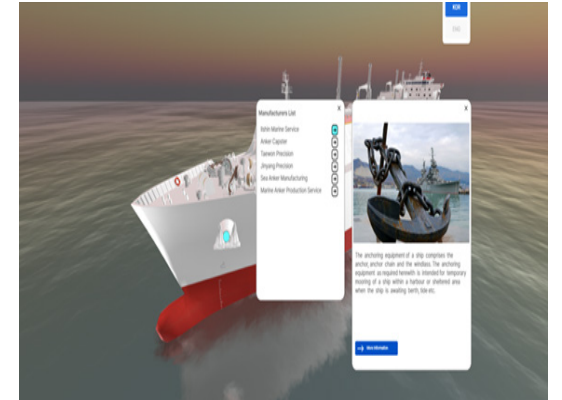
KOR

ENG

Manufacturers List

Xohn Marine Service

Anker Capstan

Taewon Precision

Jinyang Precision

Sea Anker Manufacturing

Marine Anker Production Service

The anchoring equipment of a ship comprises the anchor, anchor chain and the windlass. The anchoring equipment as required herewith is intended for temporary mooring of a ship within a harbour or sheltered area when the ship is awaiting berth, tide etc.

More Information